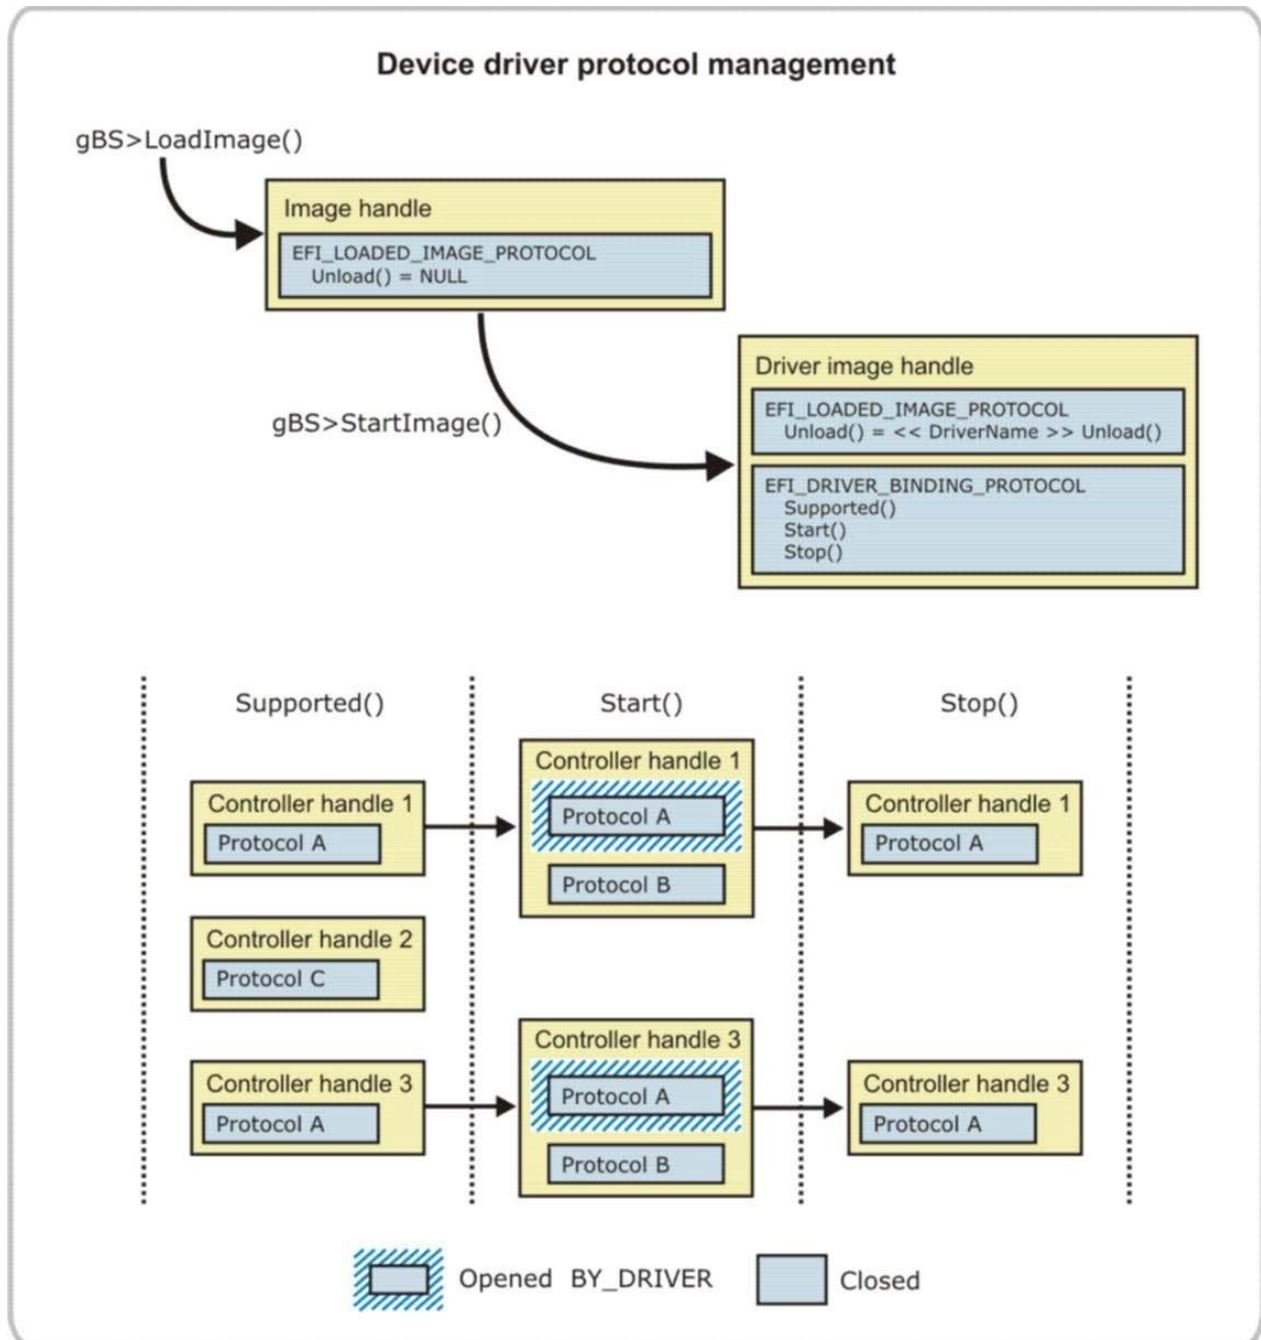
Device driver protocol management

gBS>LoadImage()

Image handle

EFI_LOADED_IMAGE_PROTOCOL
Unload() = NULL

gBS>StartImage()

Driver image handle

EFI_LOADED_IMAGE_PROTOCOL
Unload() = << DriverName >> Unload()

EFI_DRIVER_BINDING_PROTOCOL
Supported()
Start()
Stop()

Supported()

Start()

Stop()

Controller handle 1
Protocol A

Controller handle 2
Protocol C

Controller handle 3
Protocol A

Controller handle 1
Protocol A
Protocol B

Controller handle 3
Protocol A
Protocol B

Controller handle 1
Protocol A

Controller handle 3
Protocol A

Opened BY_DRIVER

Closed